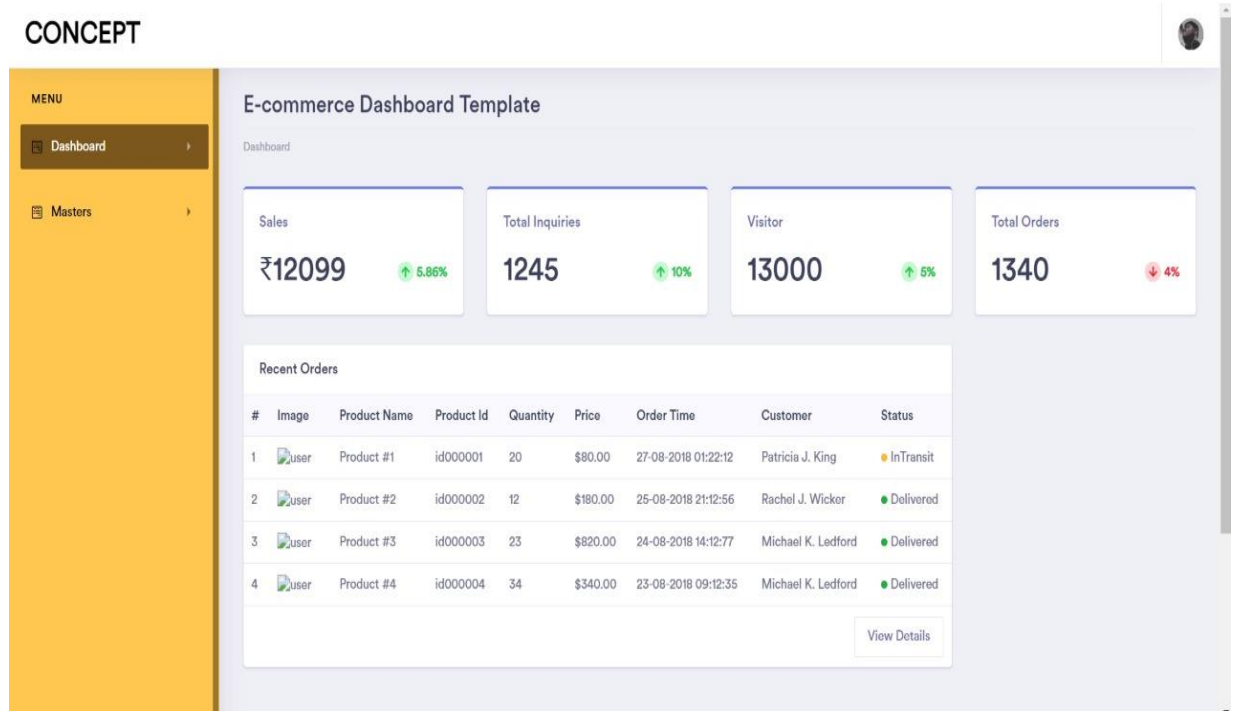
CONCEPT

MENU

Dashboard

Masters

E-commerce Dashboard Template

Dashboard

Sales
₹12099 ↑ 5.86%

Total Inquiries
1245 ↑ 10%

Visitor
13000 ↑ 5%

Total Orders
1340 ↓ 4%

Recent Orders

| # | Image | Product Name | Product Id | Quantity | Price | Order Time | Customer | Status |
|---|---|---|---|---|---|---|---|---|
| 1 | user | Product #1 | id000001 | 20 | $80.00 | 27-08-2018 01:22:12 | Patricia J. King | InTransit |
| 2 | user | Product #2 | id000002 | 12 | $180.00 | 25-08-2018 21:12:56 | Rachel J. Wicker | Delivered |
| 3 | user | Product #3 | id000003 | 23 | $820.00 | 24-08-2018 14:12:77 | Michael K. Ledford | Delivered |
| 4 | user | Product #4 | id000004 | 34 | $340.00 | 23-08-2018 09:12:35 | Michael K. Ledford | Delivered |

View Details